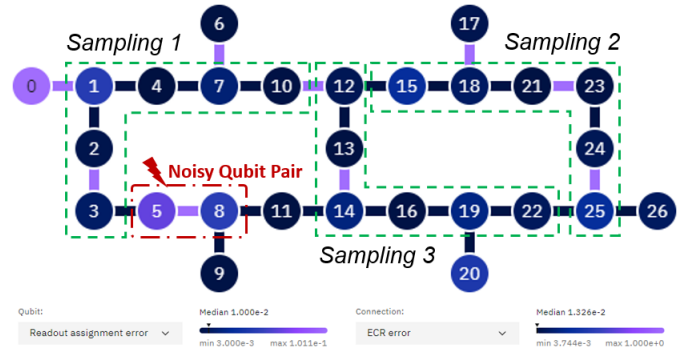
Sampling 1

Sampling 2

Sampling 3

Noisy Qubit Pair

0 1 4 7 10 12 15 18 21 23
6 17
2 13 24
3 5 8 11 14 16 19 22 25 26
9 20

Qubit:
Readout assignment error
Median 1.000e-2
min 3.000e-3 max 1.011e-1

Connection:
ECR error
Median 1.326e-2
min 3.744e-3 max 1.000e+0